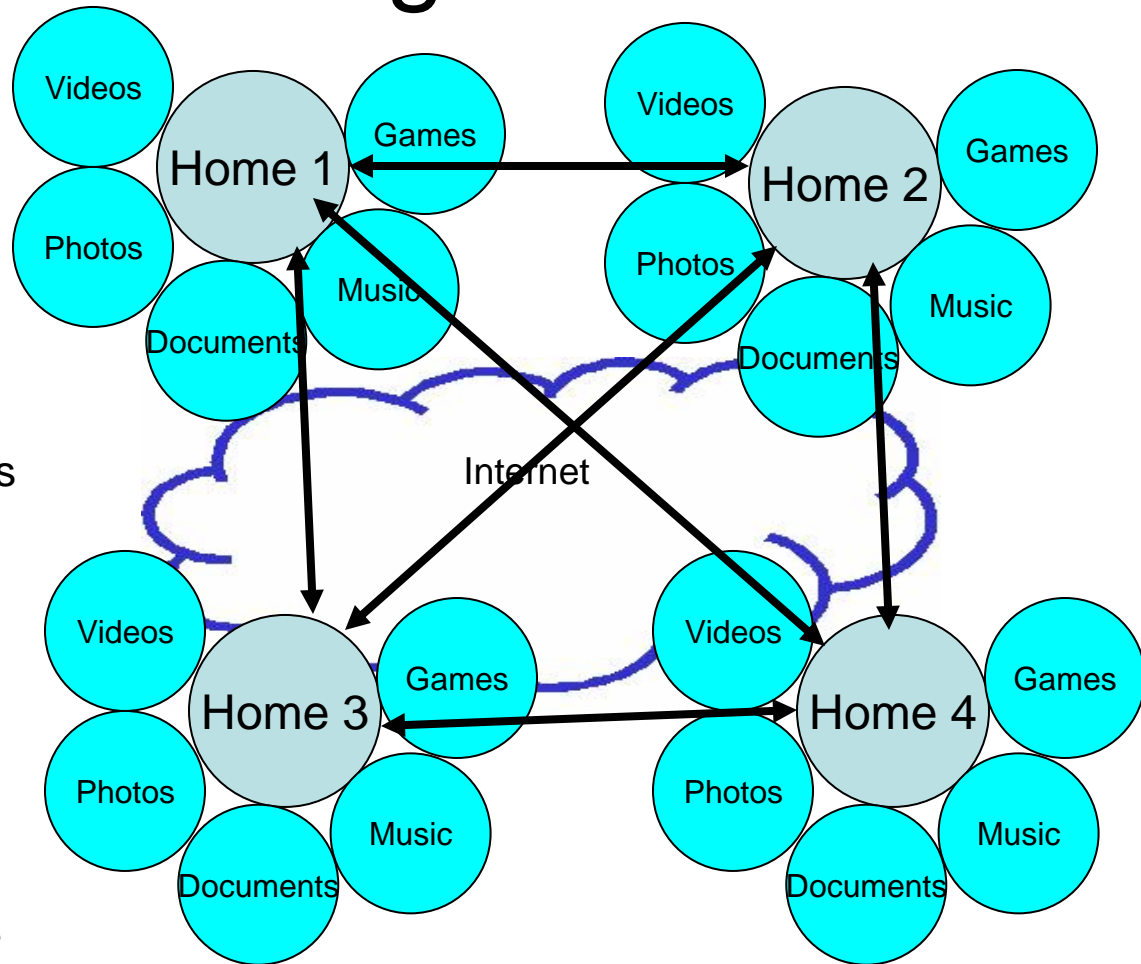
Videos

Games

Home 1

Photos

Music

Documents

Videos

Games

Home 2

Photos

Music

Documents

s

Internet

Videos

Games

Home 3

Photos

Music

Documents

Videos

Games

Home 4

Photos

Music

Documents